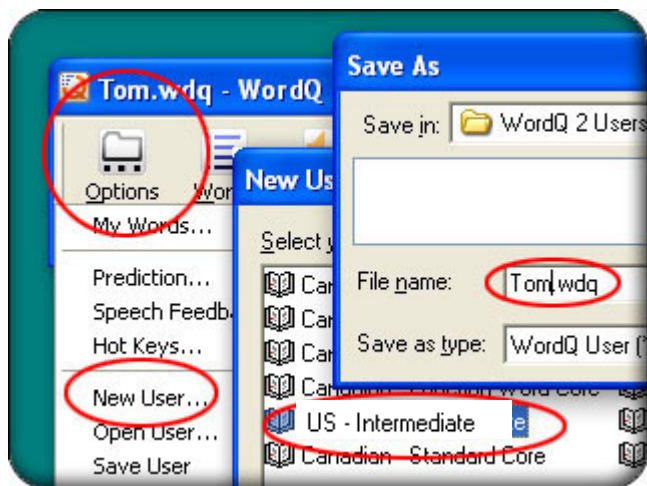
Tom.wdq - WordQ

Options

Wor

My Words...

Prediction...

Speech Feedb

Hot Keys...

New User...

Open User...

Save User

New Us

Select y

Can

Car

Car

Canadian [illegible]

US - Intermediate

Canadian - Standard Core

Save As

Save in: WordQ 2 Users

File name: Tom.wdq

Save as type: WordQ User (